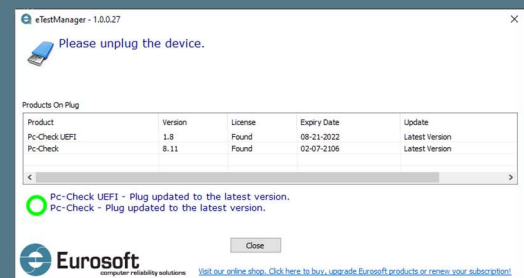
eTestManager - 1.0.0.27

Please unplug the device.

Products On Plug

| Product | Version | License | Expiry Date | Update |
|---|---|---|---|---|
| Pc-Check UEFI | 1.8 | Found | 08-21-2022 | Latest Version |
| Pc-Check | 8.11 | Found | 02-07-2106 | Latest Version |

Pc-Check UEFI - Plug updated to the latest version.
Pc-Check - Plug updated to the latest version.

Close

Eurosoft
computer reliability solutions

Visit our online shop. Click here to buy, upgrade Eurosoft products or renew your subscription!